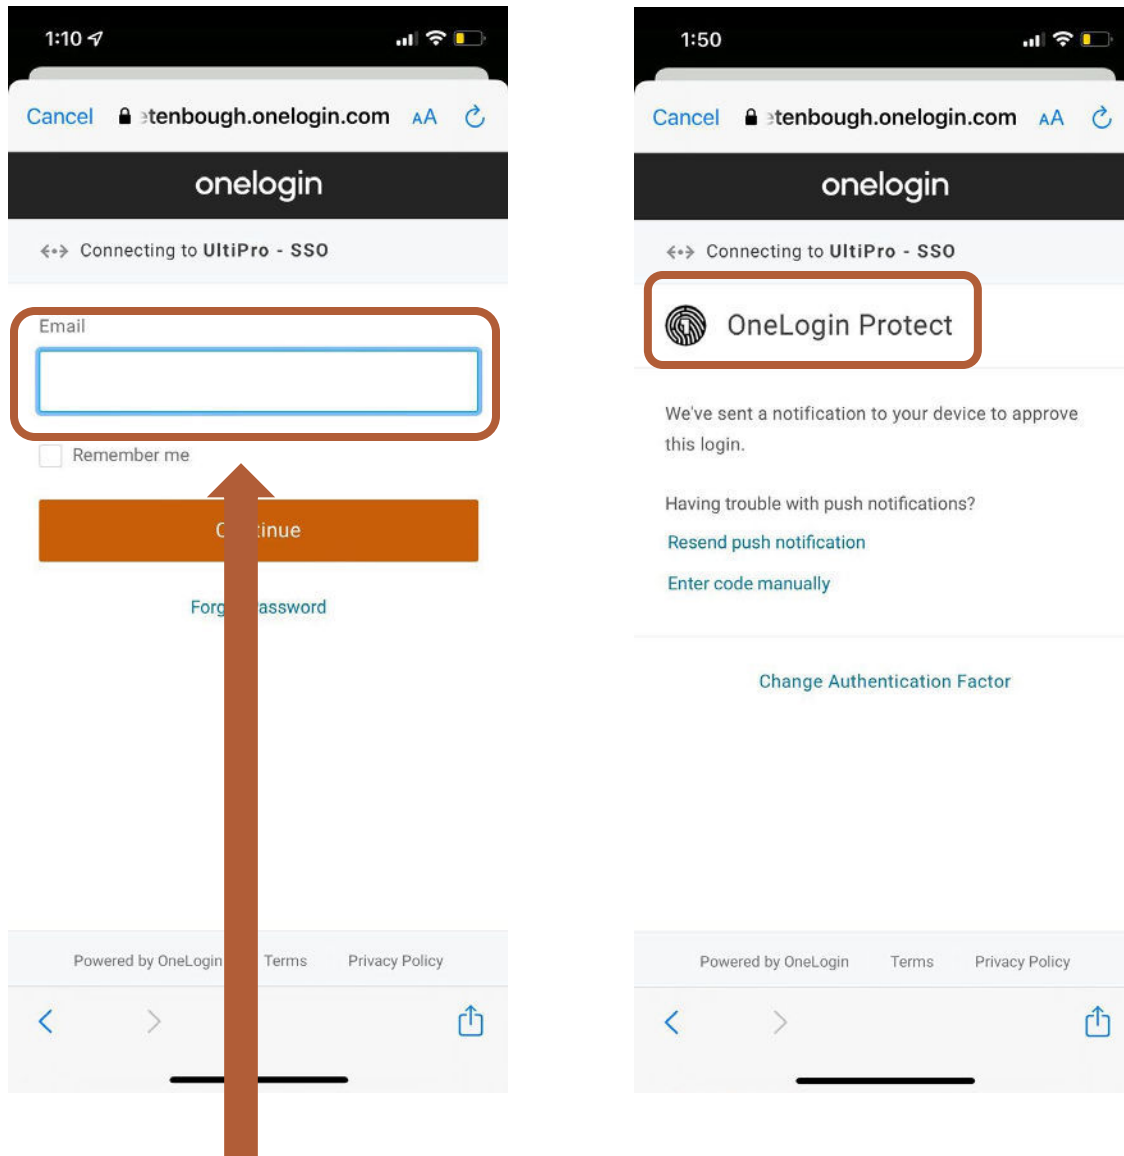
1:10

Cancel ›tenbough.onelogin.com AA

onelogin

Connecting to UltiPro - SSO

Email

Remember me

C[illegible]inue

Forg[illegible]assword

Powered by OneLogin Terms Privacy Policy

1:50

Cancel ›tenbough.onelogin.com AA

onelogin

Connecting to UltiPro - SSO

OneLogin Protect

We've sent a notification to your device to approve this login.

Having trouble with push notifications?

Resend push notification

Enter code manually

Change Authentication Factor

Powered by OneLogin Terms Privacy Policy